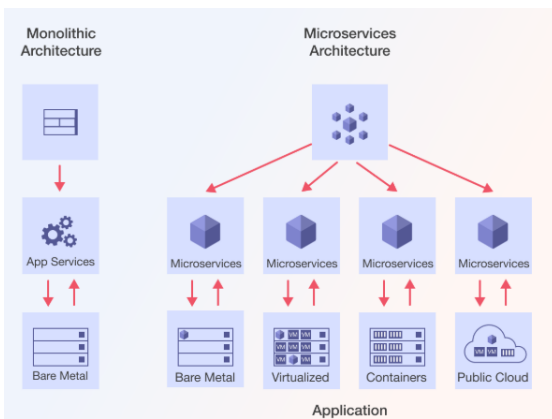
Monolithic Architecture

Microservices Architecture

App Services

Bare Metal

Microservices

Microservices

Microservices

Microservices

Bare Metal

VM VM VM
VM VM VM
VM VM VM

Virtualized

Containers

VM VM

Public Cloud

Application